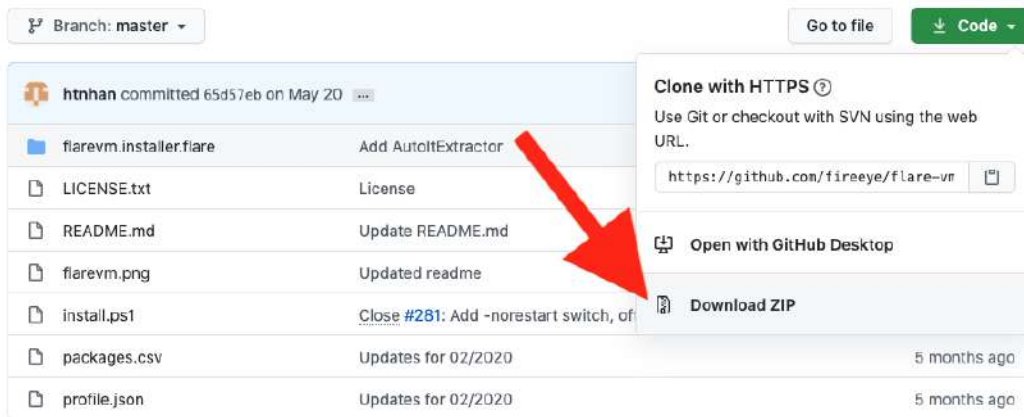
Branch: master

Go to file

Code

htnhan committed 65d57eb on May 20 ...

Clone with HTTPS

Use Git or checkout with SVN using the web URL.

https://github.com/fireeye/flare-vm

Open with GitHub Desktop

Download ZIP

| | | |
|---|---|---|
| flarevm.installer.flare | Add AutoItExtractor | |
| LICENSE.txt | License | |
| README.md | Update README.md | |
| flarevm.png | Updated readme | |
| install.ps1 | Close #281: Add -norestart switch, of | |
| packages.csv | Updates for 02/2020 | 5 months ago |
| profile.json | Updates for 02/2020 | 5 months ago |